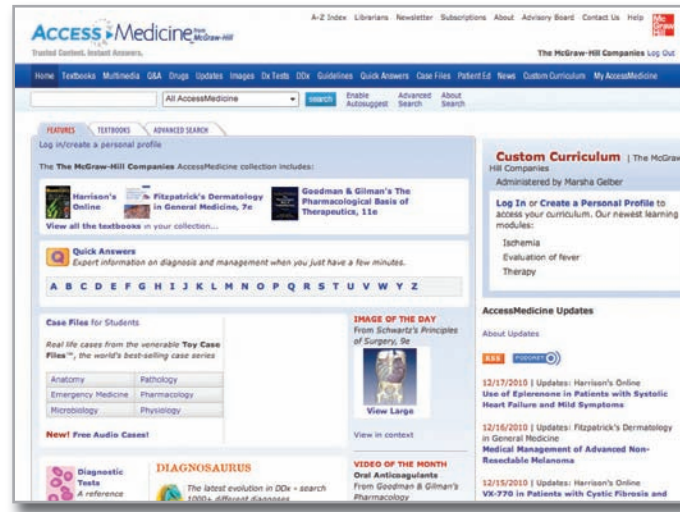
Access Medicine from McGraw-Hill
Trusted Content. Instant Answers.

A-Z Index Librarians Newsletter Subscriptions About Advisory Board Contact Us Help

The McGraw-Hill Companies Log Out

Home Textbooks Multimedia Q&A Drugs Updates Images Dx Tests DDx Guidelines Quick Answers Case Files Patient Ed News Custom Curriculum My AccessMedicine

All AccessMedicine search Enable Autosuggest Advanced Search About Search

FEATURES TEXTBOOKS ADVANCED SEARCH

Log in/create a personal profile

The The McGraw-Hill Companies AccessMedicine collection includes:

Harrison's Online

Fitzpatrick's Dermatology in General Medicine, 7e

Goodman & Gilman's The Pharmacological Basis of Therapeutics, 11e

View all the textbooks in your collection...

Quick Answers
Expert information on diagnosis and management when you just have a few minutes.

A B C D E F G H I J K L M N O P Q R S T U V W Y Z

Case Files for Students

Real life cases from the venerable Toy Case Files™, the world's best-selling case series

| Anatomy | Pathology |
|---|---|
| Emergency Medicine | Pharmacology |
| Microbiology | Physiology |

New! Free Audio Cases!

IMAGE OF THE DAY
From Schwartz's Principles of Surgery, 9e

View Large

View in context

Diagnostic Tests
A reference

DIAGNOSAURUS

The latest evolution in DDx - search 1000+ different diagnoses

VIDEO OF THE MONTH
Oral Anticoagulants
From Goodman & Gilman's Pharmacology

Custom Curriculum | The McGraw-Hill Companies
Administered by Marsha Gelber

Log In or Create a Personal Profile to access your curriculum. Our newest learning modules:

Ischemia
Evaluation of fever
Therapy

AccessMedicine Updates

About Updates

RSS PODCAST

12/17/2010 | Updates: Harrison's Online
Use of Eplerenone in Patients with Systolic Heart Failure and Mild Symptoms

12/16/2010 | Updates: Fitzpatrick's Dermatology in General Medicine
Medical Management of Advanced Non-Resectable Melanoma

12/15/2010 | Updates: Harrison's Online
VX-770 in Patients with Cystic Fibrosis and